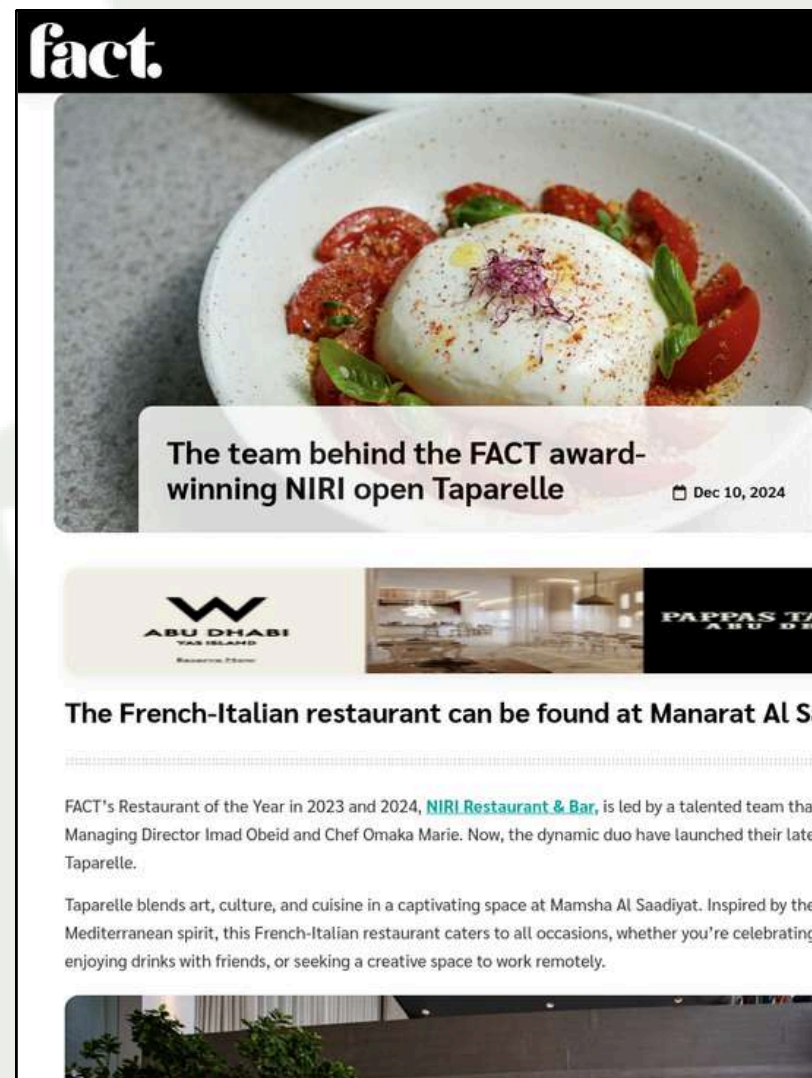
fact.

The team behind the FACT award-winning NIRI open Taparelle

Dec 10, 2024

ABU DHABI
YAS ISLAND
Reserve Now

PAPPAS T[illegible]
ABU D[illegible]

The French-Italian restaurant can be found at Manarat Al S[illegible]

FACT's Restaurant of the Year in 2023 and 2024, NIRI Restaurant & Bar, is led by a talented team tha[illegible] Managing Director Imad Obeid and Chef Omaka Marie. Now, the dynamic duo have launched their late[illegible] Taparelle.

Taparelle blends art, culture, and cuisine in a captivating space at Mamsha Al Saadiyat. Inspired by the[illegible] Mediterranean spirit, this French-Italian restaurant caters to all occasions, whether you're celebrating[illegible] enjoying drinks with friends, or seeking a creative space to work remotely.